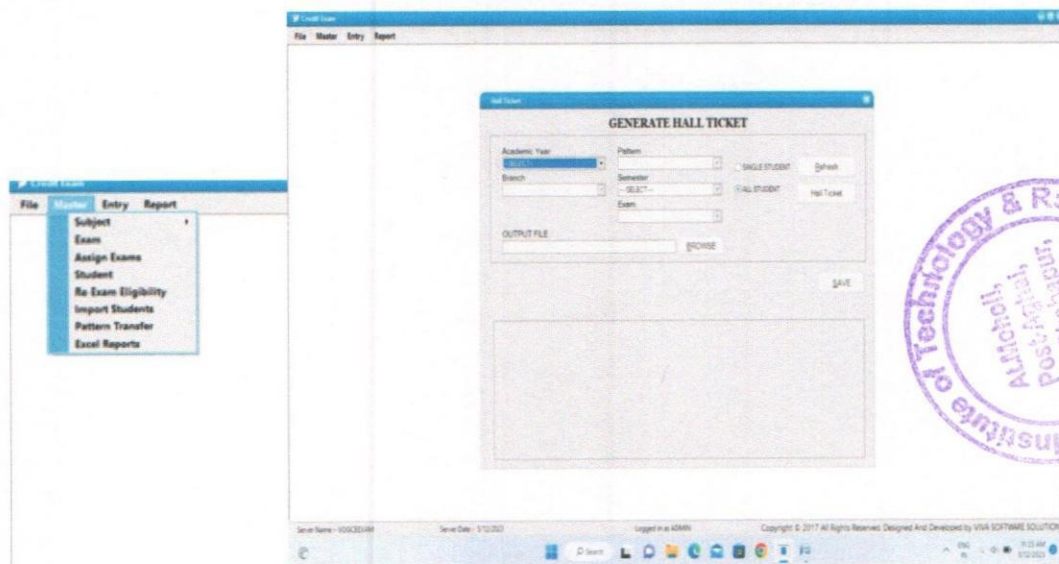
Credit Exam
File Master Entry Report
Subject
Exam
Assign Exams
Student
Re-Exam Eligibility
Import Students
Pattern Transfer
Excel Reports

Credit Exam
File Master Entry Report

Hall Ticket
GENERATE HALL TICKET
Academic Year
--SELECT--
Pattern
Branch
Semester
--SELECT--
Exam
SINGLE STUDENT
ALL STUDENT
Refresh
Hall Ticket
OUTPUT FILE
BROWSE
SAVE

Server Name - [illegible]
Server Date - 5/12/2023
Logged in as ADMIN
Copyright © 2017 All Rights Reserved. Designed And Developed by VIVA SOFTWARE SOLUTION

Institute of Technology & R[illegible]
At.Nicholl, Post-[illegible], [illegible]